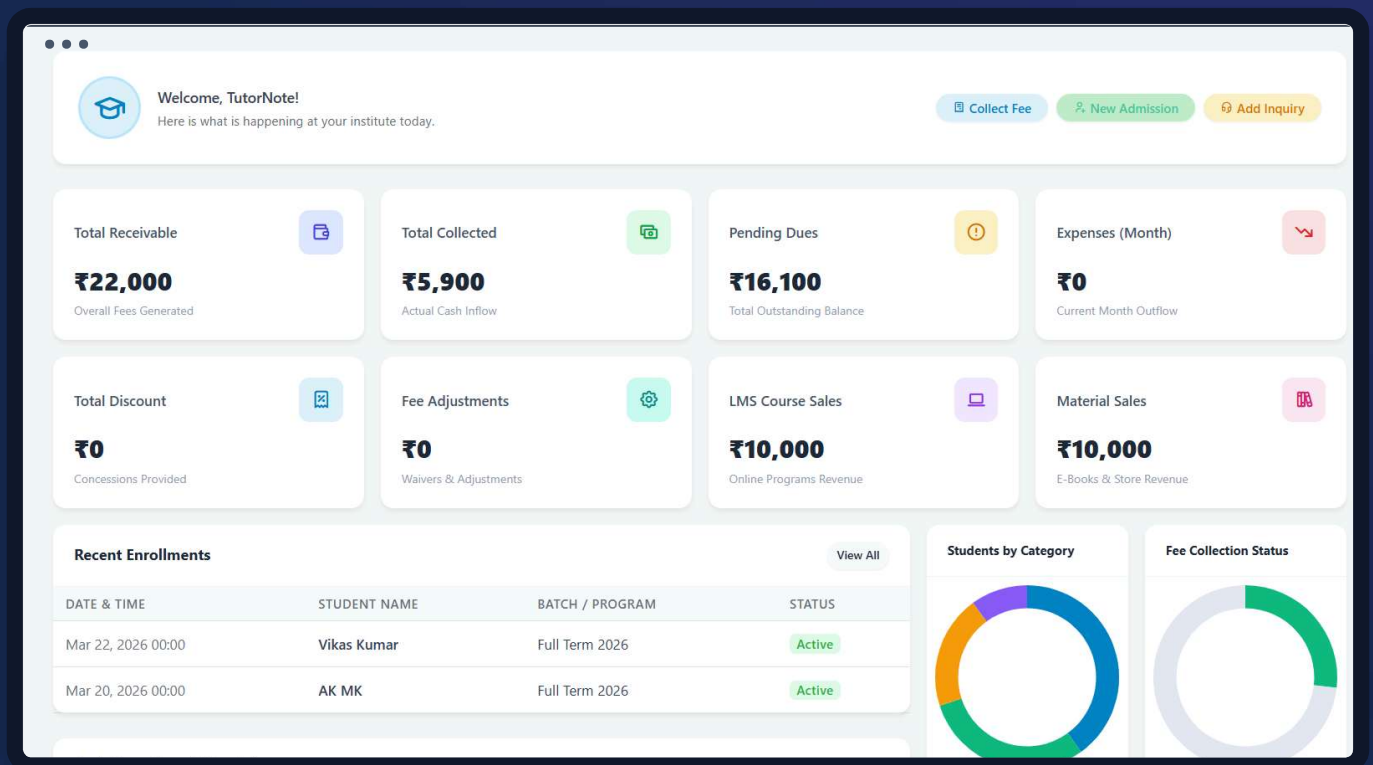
Welcome, TutorNote!
Here is what is happening at your institute today.

Collect Fee
New Admission
Add Inquiry

Total Receivable
₹22,000
Overall Fees Generated

Total Collected
₹5,900
Actual Cash Inflow

Pending Dues
₹16,100
Total Outstanding Balance

Expenses (Month)
₹0
Current Month Outflow

Total Discount
₹0
Concessions Provided

Fee Adjustments
₹0
Waivers & Adjustments

LMS Course Sales
₹10,000
Online Programs Revenue

Material Sales
₹10,000
E-Books & Store Revenue

Recent Enrollments
View All

| DATE & TIME | STUDENT NAME | BATCH / PROGRAM | STATUS |
|---|---|---|---|
| Mar 22, 2026 00:00 | Vikas Kumar | Full Term 2026 | Active |
| Mar 20, 2026 00:00 | AK MK | Full Term 2026 | Active |

Students by Category

Fee Collection Status